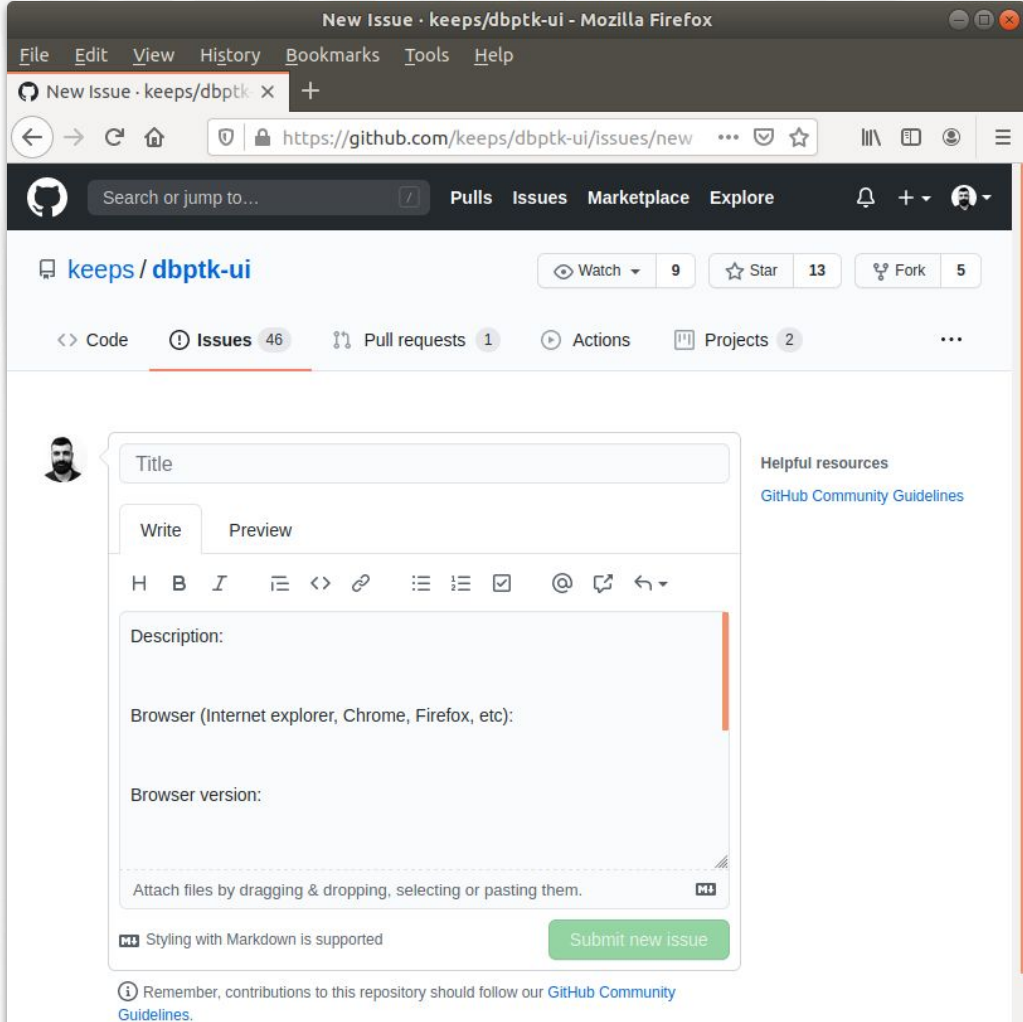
New Issue · keeps/dbptk-ui - Mozilla Firefox

File Edit View History Bookmarks Tools Help

New Issue · keeps/dbptk ×

https://github.com/keeps/dbptk-ui/issues/new

Search or jump to... / Pulls Issues Marketplace Explore

keeps / dbptk-ui

Watch 9 Star 13 Fork 5

Code Issues 46 Pull requests 1 Actions Projects 2 ···

Title

Write Preview

H B I

Description:

Browser (Internet explorer, Chrome, Firefox, etc):

Browser version:

Attach files by dragging & dropping, selecting or pasting them.

Styling with Markdown is supported

Submit new issue

Remember, contributions to this repository should follow our GitHub Community Guidelines.

Helpful resources

GitHub Community Guidelines